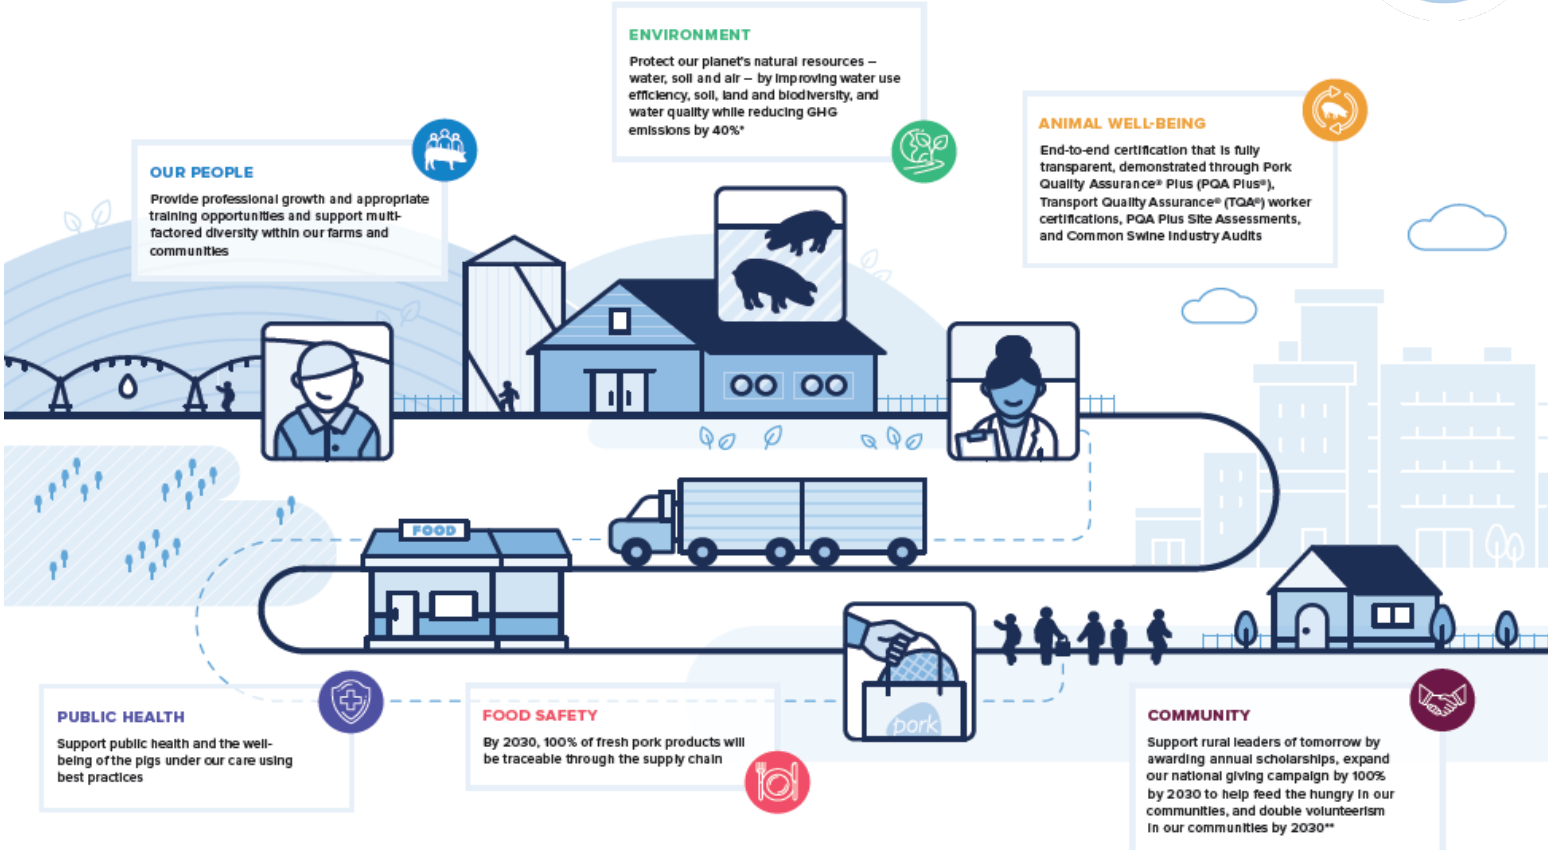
ENVIRONMENT

Protect our planet's natural resources – water, soil and air – by improving water use efficiency, soil, land and biodiversity, and water quality while reducing GHG emissions by 40%*

OUR PEOPLE

Provide professional growth and appropriate training opportunities and support multi-factored diversity within our farms and communities

ANIMAL WELL-BEING

End-to-end certification that is fully transparent, demonstrated through Pork Quality Assurance® Plus (PQA Plus®), Transport Quality Assurance® (TQA®) worker certifications, PQA Plus Site Assessments, and Common Swine Industry Audits

FOOD

pork

PUBLIC HEALTH

Support public health and the well-being of the pigs under our care using best practices

FOOD SAFETY

By 2030, 100% of fresh pork products will be traceable through the supply chain

COMMUNITY

Support rural leaders of tomorrow by awarding annual scholarships, expand our national giving campaign by 100% by 2030 to help feed the hungry in our communities, and double volunteerism in our communities by 2030**